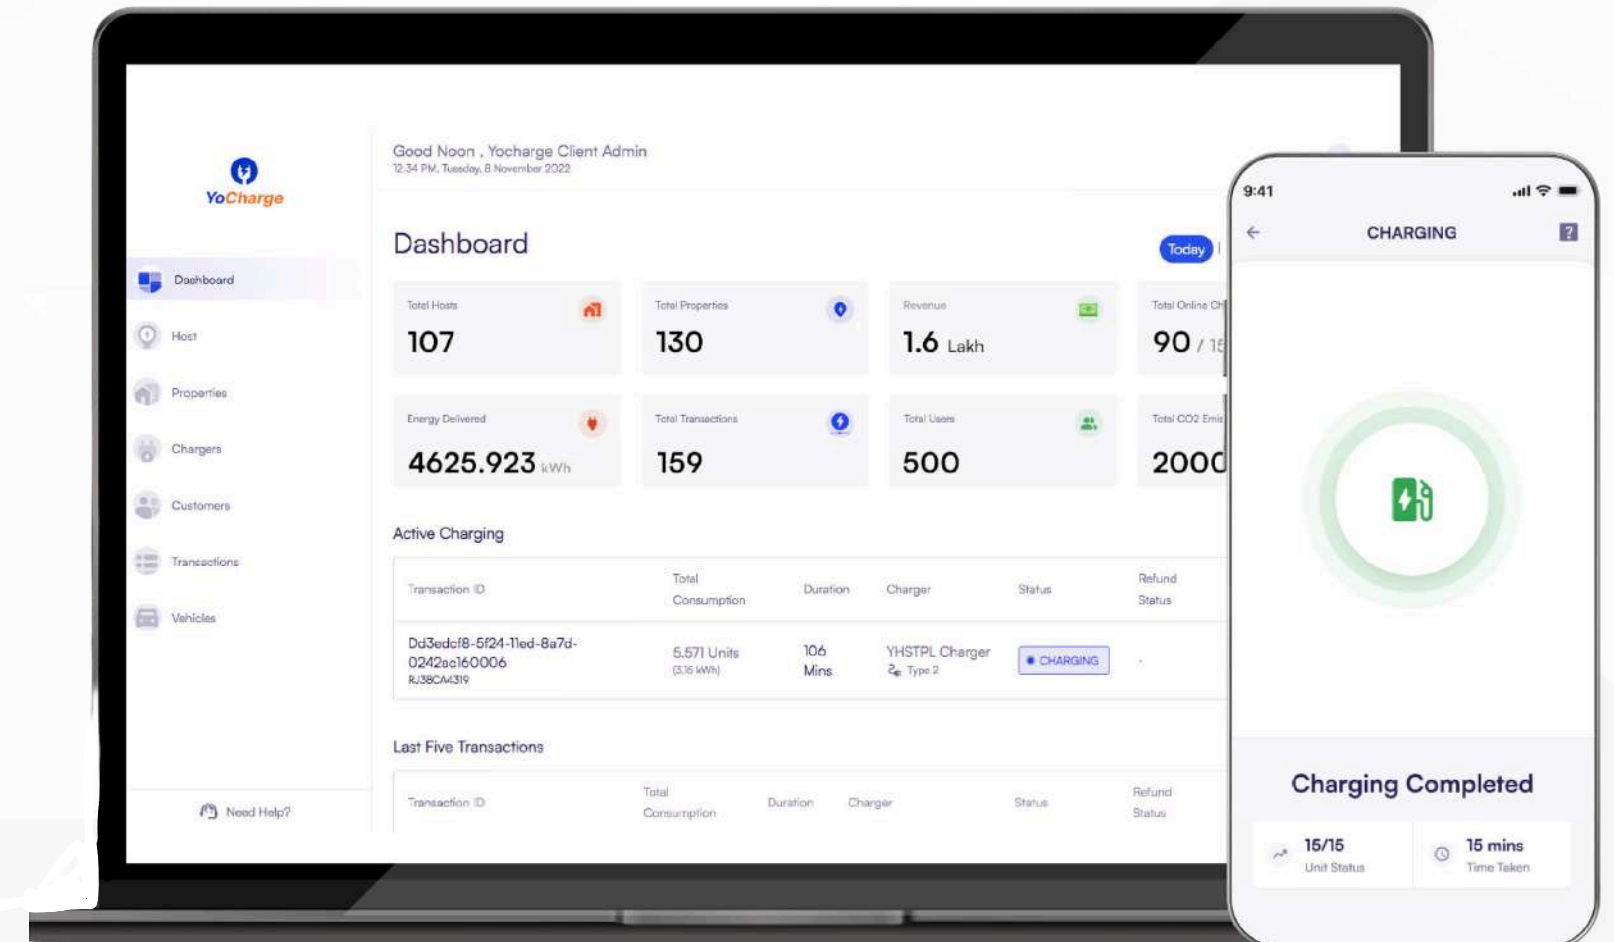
YoCharge

Dashboard
Host
Properties
Chargers
Customers
Transactions
Vehicles

Need Help?

Good Noon , Yocharge Client Admin
12:34 PM, Tuesday, 8 November 2022

Dashboard

Today

Total Hosts
107

Total Properties
130

Revenue
1.6 Lakh

Total Online Ch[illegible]
90 / 15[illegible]

Energy Delivered
4625.923 kWh

Total Transactions
159

Total Users
500

Total CO2 Emi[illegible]
2000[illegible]

Active Charging

| Transaction ID | Total Consumption | Duration | Charger | Status | Refund Status |
|---|---|---|---|---|---|
| Dd3edcf8-5f24-11ed-8a7d-0242ac160006 RJ38CA4319 | 5.571 Units (5.15 kWh) | 106 Mins | YHSTPL Charger Type 2 | CHARGING | - |

Last Five Transactions

| Transaction ID | Total Consumption | Duration | Charger | Status | Refund Status |
|---|---|---|---|---|---|

9:41

CHARGING

Charging Completed

15/15
Unit Status

15 mins
Time Taken